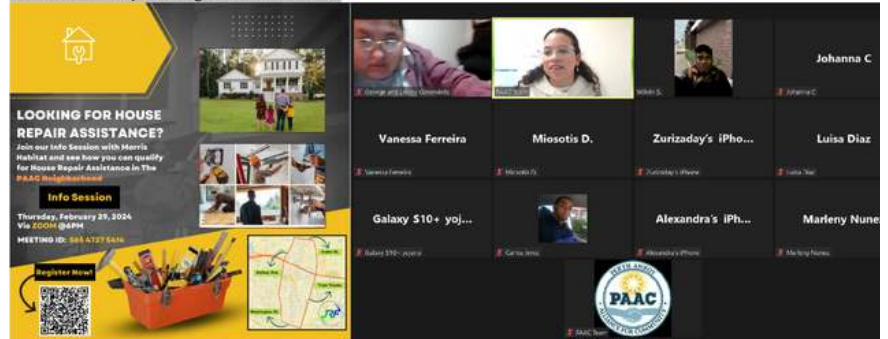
LOOKING FOR HOUSE REPAIR ASSISTANCE?

Join our Info Session with Morris Habitat and see how you can qualify for House Repair Assistance in The PAAC Neighborhood

Info Session

Thursday, February 29, 2024
Via ZOOM @6PM

MEETING ID: 865 4727 5614

Register Now!

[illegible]

George and Lilicy Grovesnels

PAAC team

Wilkin S.

Johanna C

Johanna C

Vanessa Ferreira

Vanessa Ferreira

Miosotis D.

Miosotis D.

Zurizaday's iPho...

Zurizaday's iPhone

Luisa Diaz

Luisa Diaz

Galaxy S10+ yoj...

Galaxy S10+ yojaira

Carina Jerez

Alexandra's iPh...

Alexandra's iPhone

Marleny Nune...

Marleny Nunez

PERTH AMBOY ALLIANCE FOR COMMUNITY
PAAC

PAAC Team